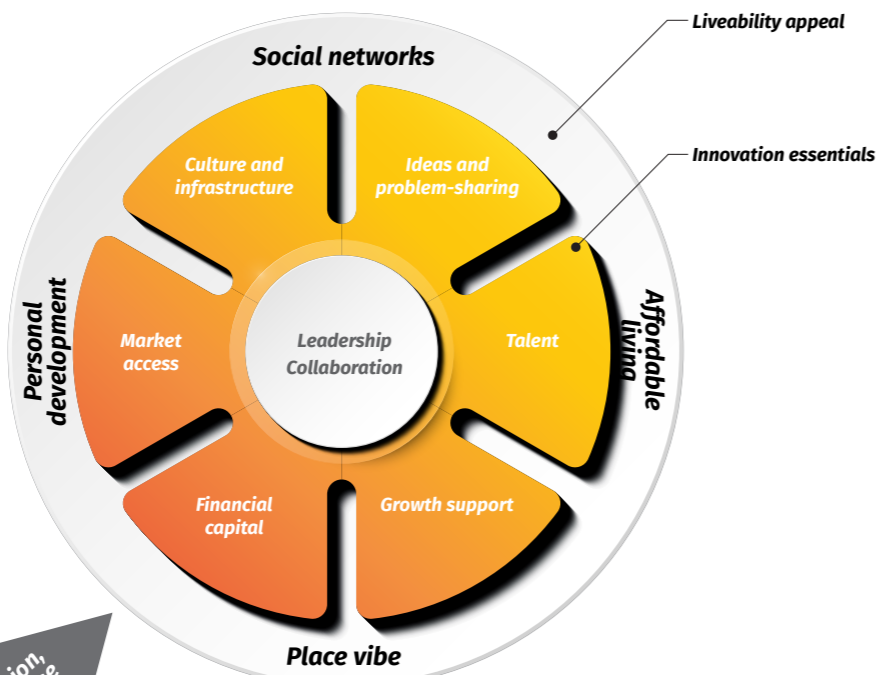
Liveability appeal

Innovation essentials

Social networks

Culture and infrastructure

Ideas and problem-sharing

Talent

Affordable living

Growth support

Place vibe

Financial capital

Market access

Personal development

Leadership
Collaboration

ion, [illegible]